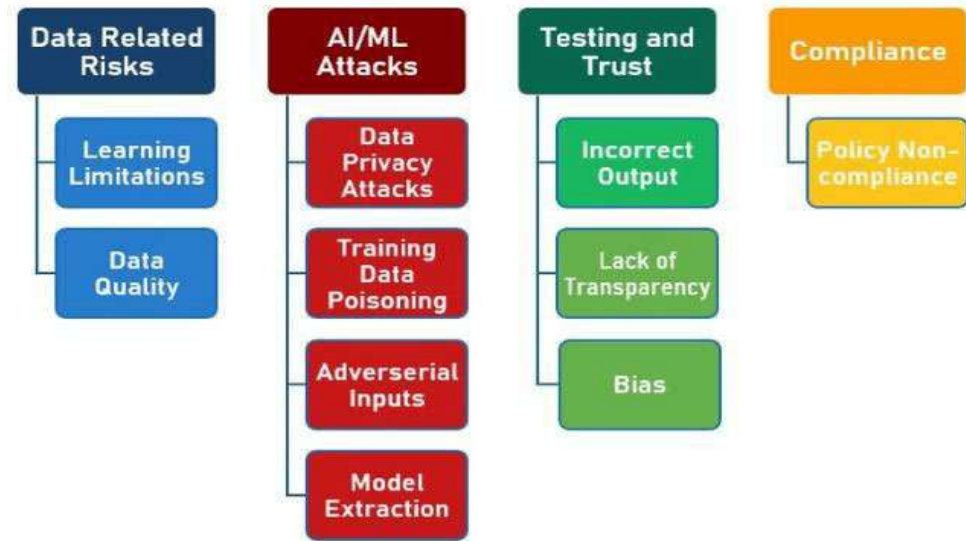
Data Related Risks

Learning Limitations

Data Quality

AI/ML Attacks

Data Privacy Attacks

Training Data Poisoning

Adverserial Inputs

Model Extraction

Testing and Trust

Incorrect Output

Lack of Transparency

Bias

Compliance

Policy Non-compliance